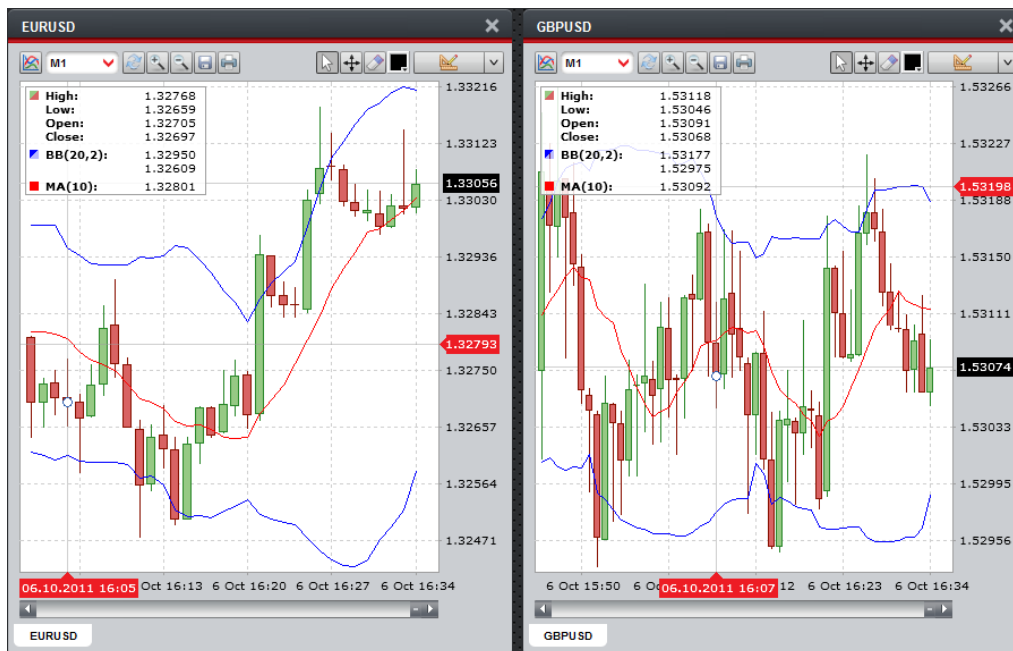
EURUSD

M1

| High: | 1.32768 |
|---|---|
| Low: | 1.32659 |
| Open: | 1.32705 |
| Close: | 1.32697 |
| BB(20,2): | 1.32950 |
| | 1.32609 |
| MA(10): | 1.32801 |

1.33216
1.33123
1.33056
1.33030
1.32936
1.32843
1.32793
1.32750
1.32657
1.32564
1.32471

06.10.2011 16:05 Oct 16:13 6 Oct 16:20 6 Oct 16:27 6 Oct 16:34

EURUSD

GBPUSD

M1

| High: | 1.53118 |
|---|---|
| Low: | 1.53046 |
| Open: | 1.53091 |
| Close: | 1.53068 |
| BB(20,2): | 1.53177 |
| | 1.52975 |
| MA(10): | 1.53092 |

1.53266
1.53227
1.53198
1.53188
1.53150
1.53111
1.53074
1.53033
1.52995
1.52956

6 Oct 15:50 06.10.2011 16:07 12 6 Oct 16:23 6 Oct 16:34

GBPUSD